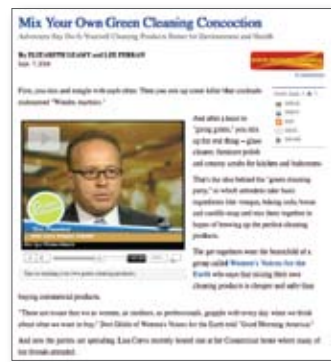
Mix Your Own Green Cleaning Concoction

Advocates Say Do-It-Yourself Cleaning Products Better for Environment and Health

By ELIZABETH LEAMY and LEE FERRAN

June 7, 2008

First, you mix and mingle with each other. Then you mix up your toilet bowl cleaner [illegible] "Windex martinis."

And after a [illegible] "going green," you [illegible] up the real thing -- glass cleaner, furniture polish and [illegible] for kitchen and bathrooms.

That's the idea behind the "green cleaning party," in which attendees take basic ingredients like vinegar, baking soda, borax and castile soap and mix them together in hopes of brewing up the perfect cleaning products.

The get-togethers were the brainchild of a group called Women's Voices for the Earth who says that mixing their own cleaning products is cheaper and safer than buying commercial products.

"These are issues that we as women, as mothers, as professionals, grapple with every day when we think about what we want to buy," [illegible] of Women's Voices for the Earth told "Good Morning America."

And now the parties are spreading. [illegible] recently hosted one at her Connecticut home where many of her friends attended.